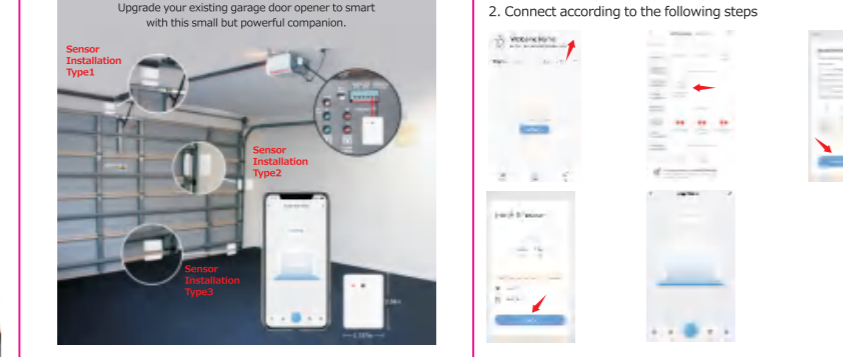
Upgrade your existing garage door opener to smart with this small but powerful companion.

Sensor Installation Type1

Sensor Installation Type2

Sensor Installation Type3

2. Connect according to the following steps

Welcome Home